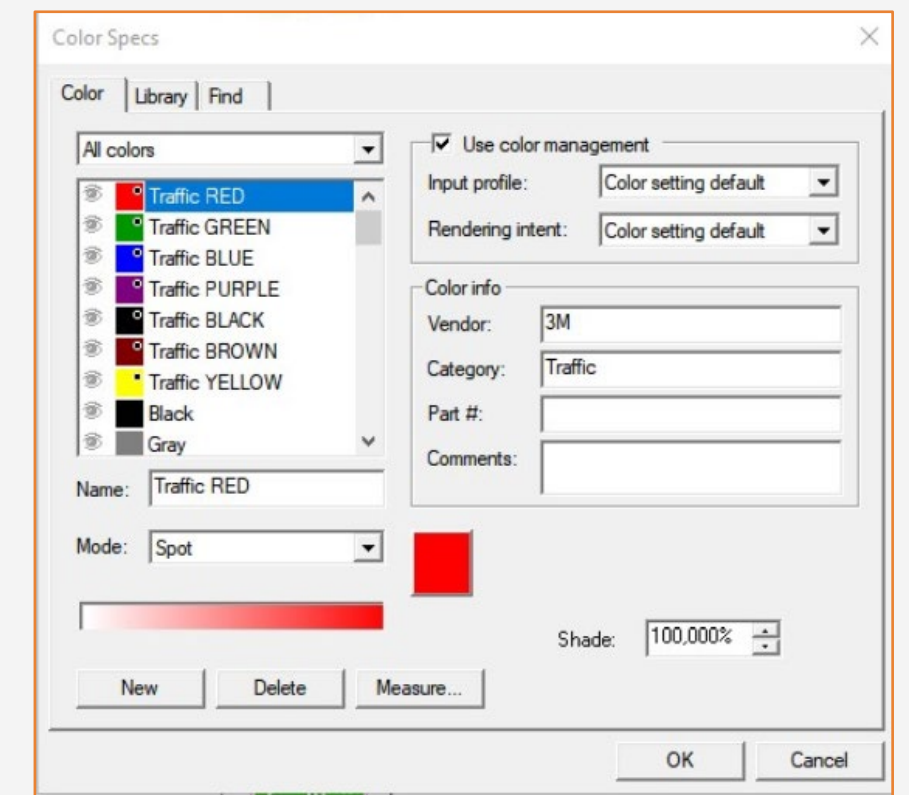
Color Specs

Color | Library | Find

All colors

Traffic RED
Traffic GREEN
Traffic BLUE
Traffic PURPLE
Traffic BLACK
Traffic BROWN
Traffic YELLOW
Black
Gray

Name: Traffic RED

Mode: Spot

Use color management

Input profile: Color setting default

Rendering intent: Color setting default

Color info

Vendor: 3M

Category: Traffic

Part #:

Comments:

Shade: 100,000%

New
Delete
Measure...

OK
Cancel